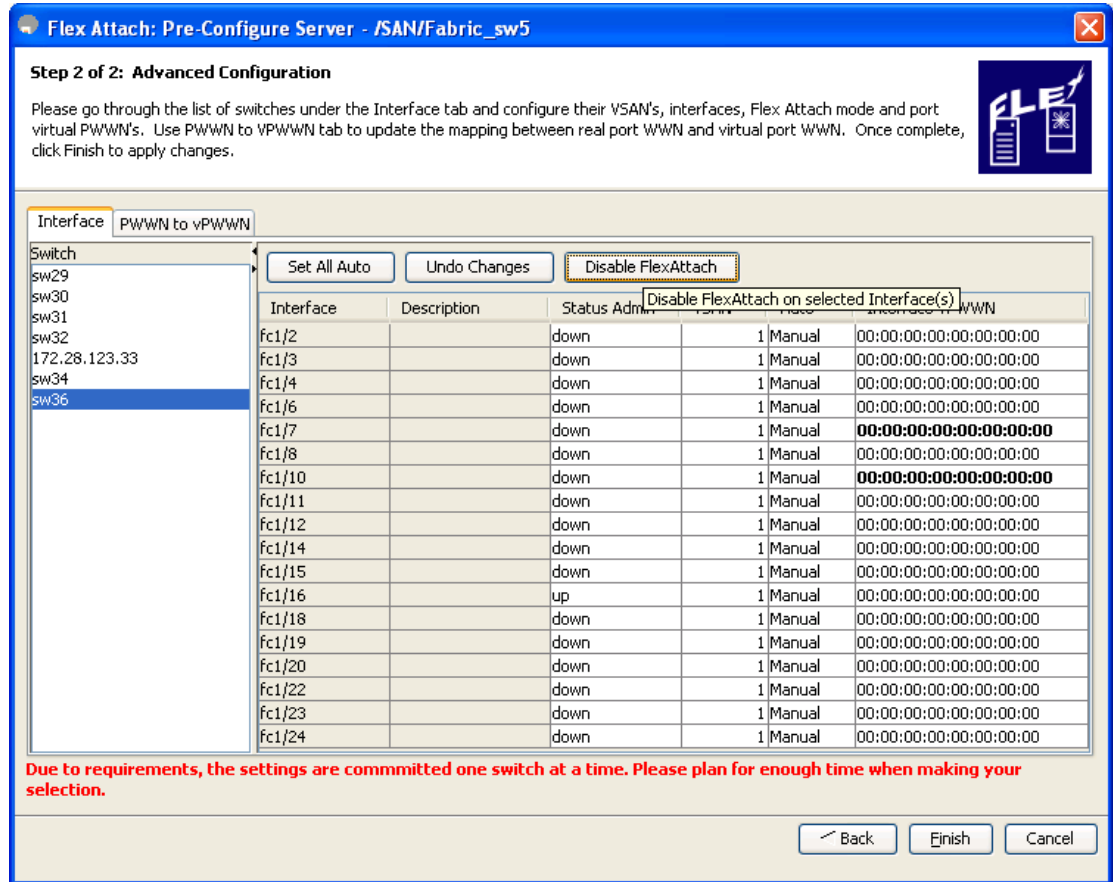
Flex Attach: Pre-Configure Server - /SAN/Fabric_sw5

Step 2 of 2: Advanced Configuration

Please go through the list of switches under the Interface tab and configure their VSAN's, interfaces, Flex Attach mode and port virtual PWWN's. Use PWWN to VPWWN tab to update the mapping between real port WWN and virtual port WWN. Once complete, click Finish to apply changes.

Interface | PWWN to vPWWN

| Switch |
|---|
| sw29 |
| sw30 |
| sw31 |
| sw32 |
| 172.28.123.33 |
| sw34 |
| sw36 |

Set All Auto | Undo Changes | Disable FlexAttach

Disable FlexAttach on selected Interface(s)

| Interface | Description | Status Admin | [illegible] | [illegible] | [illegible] WWN |
|---|---|---|---|---|---|
| fc1/2 | | down | 1 | Manual | 00:00:00:00:00:00:00:00 |
| fc1/3 | | down | 1 | Manual | 00:00:00:00:00:00:00:00 |
| fc1/4 | | down | 1 | Manual | 00:00:00:00:00:00:00:00 |
| fc1/6 | | down | 1 | Manual | 00:00:00:00:00:00:00:00 |
| fc1/7 | | down | 1 | Manual | 00:00:00:00:00:00:00:00 |
| fc1/8 | | down | 1 | Manual | 00:00:00:00:00:00:00:00 |
| fc1/10 | | down | 1 | Manual | 00:00:00:00:00:00:00:00 |
| fc1/11 | | down | 1 | Manual | 00:00:00:00:00:00:00:00 |
| fc1/12 | | down | 1 | Manual | 00:00:00:00:00:00:00:00 |
| fc1/14 | | down | 1 | Manual | 00:00:00:00:00:00:00:00 |
| fc1/15 | | down | 1 | Manual | 00:00:00:00:00:00:00:00 |
| fc1/16 | | up | 1 | Manual | 00:00:00:00:00:00:00:00 |
| fc1/18 | | down | 1 | Manual | 00:00:00:00:00:00:00:00 |
| fc1/19 | | down | 1 | Manual | 00:00:00:00:00:00:00:00 |
| fc1/20 | | down | 1 | Manual | 00:00:00:00:00:00:00:00 |
| fc1/22 | | down | 1 | Manual | 00:00:00:00:00:00:00:00 |
| fc1/23 | | down | 1 | Manual | 00:00:00:00:00:00:00:00 |
| fc1/24 | | down | 1 | Manual | 00:00:00:00:00:00:00:00 |

Due to requirements, the settings are commmitted one switch at a time. Please plan for enough time when making your selection.

Back | Finish | Cancel